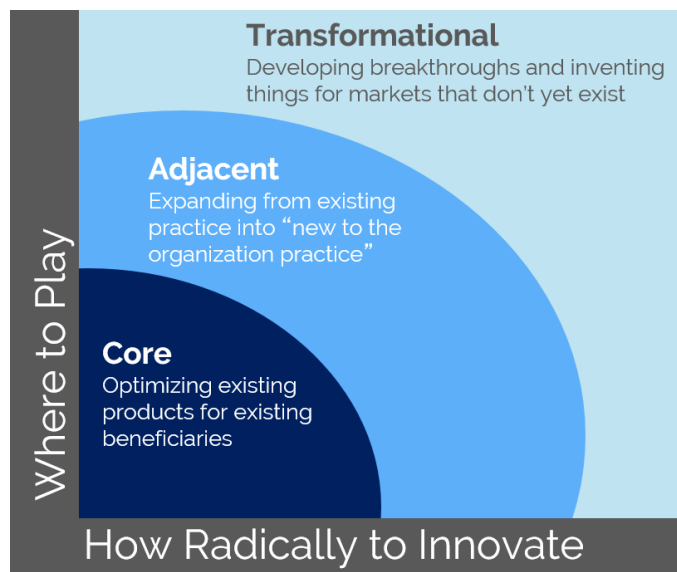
Transformational
Developing breakthroughs and inventing things for markets that don't yet exist

Adjacent
Expanding from existing practice into "new to the organization practice"

Core
Optimizing existing products for existing beneficiaries

Where to Play

How Radically to Innovate